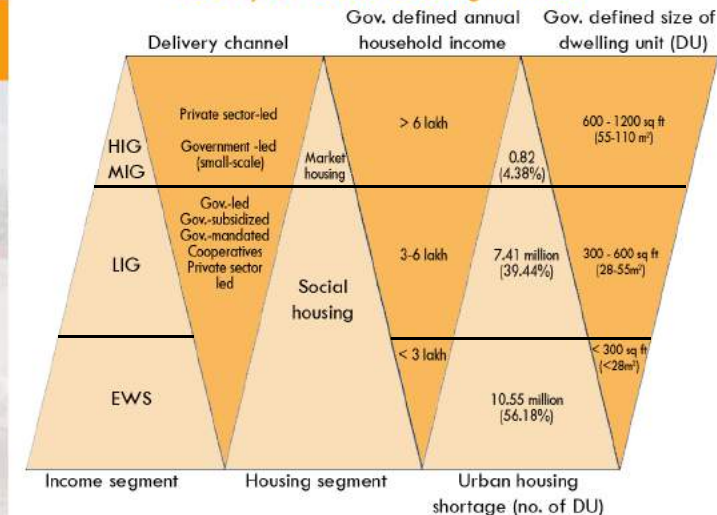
Delivery channel

Gov. defined annual household income

Gov. defined size of dwelling unit (DU)

HIG
MIG

Private sector-led

Government -led (small-scale)

Market housing

> 6 lakh

0.82 (4.38%)

600 - 1200 sq ft (55-110 m²)

LIG

Gov.-led
Gov.-subsidized
Gov.-mandated
Cooperatives
Private sector led

Social housing

3-6 lakh

7.41 million (39.44%)

300 - 600 sq ft (28-55m²)

< 3 lakh

< 300 sq ft (<28m²)

EWS

10.55 million (56.18%)

Income segment

Housing segment

Urban housing shortage (no. of DU)